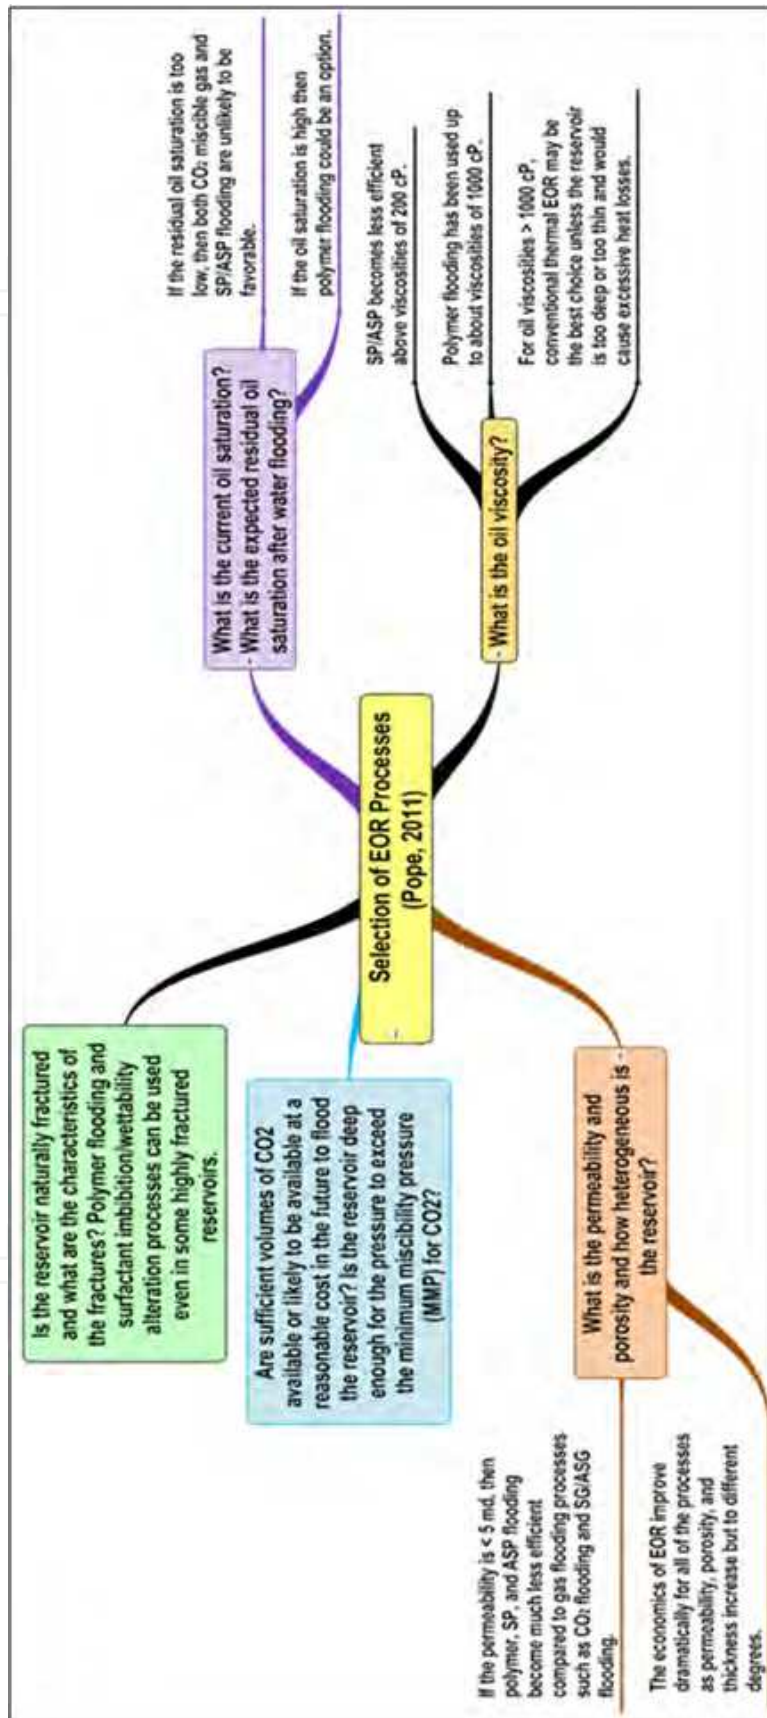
Selection of EOR Processes (Pope, 2011)

What is the current oil saturation? What is the expected residual oil saturation after water flooding?

If the residual oil saturation is too low, then both $CO_2$ miscible gas and SP/ASP flooding are unlikely to be favorable.

If the oil saturation is high then polymer flooding could be an option.

What is the oil viscosity?

SP/ASP becomes less efficient above viscosities of 200 cP.

Polymer flooding has been used up to about viscosities of 1000 cP.

For oil viscosities > 1000 cP, conventional thermal EOR may be the best choice unless the reservoir is too deep or too thin and would cause excessive heat losses.

Is the reservoir naturally fractured and what are the characteristics of the fractures? Polymer flooding and surfactant imbibition/wettability alteration processes can be used even in some highly fractured reservoirs.

Are sufficient volumes of CO2 available or likely to be available at a reasonable cost in the future to flood the reservoir? Is the reservoir deep enough for the pressure to exceed the minimum miscibility pressure (MMP) for CO2?

What is the permeability and porosity and how heterogeneous is the reservoir?

If the permeability is < 5 md, then polymer, SP, and ASP flooding become much less efficient compared to gas flooding processes such as $CO_2$ flooding and SG/ASG flooding.

The economics of EOR improve dramatically for all of the processes as permeability, porosity, and thickness increase but to different degrees.